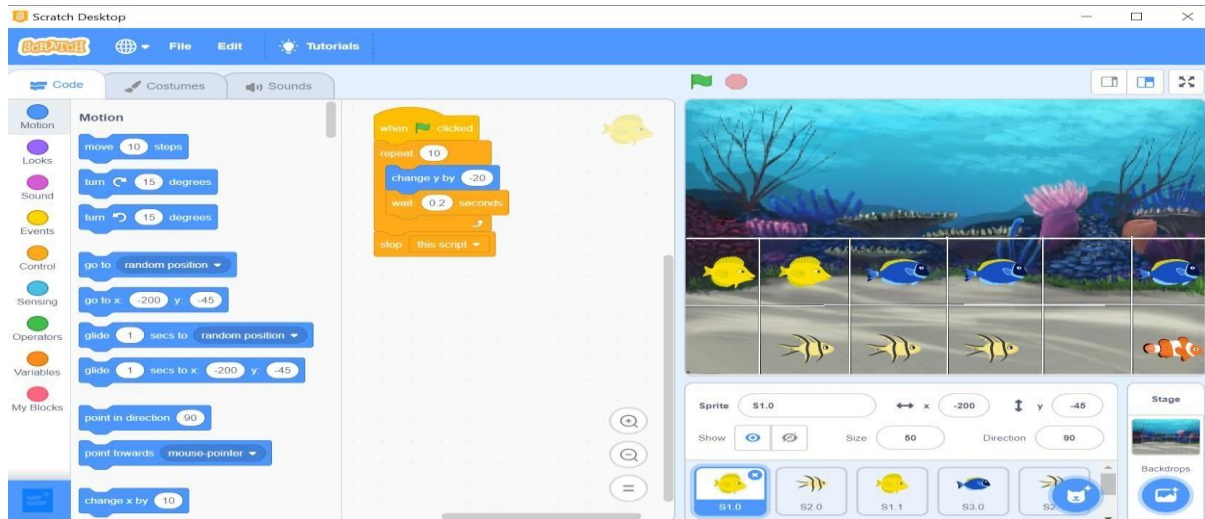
Scratch Desktop

SCRATCH File Edit Tutorials

Code Costumes Sounds

Motion
Looks
Sound
Events
Control
Sensing
Operators
Variables
My Blocks

Motion

move 10 steps
turn 15 degrees
turn 15 degrees
go to random position
go to x: -200 y: -45
glide 1 secs to random position
glide 1 secs to x: -200 y: -45
point in direction 90
point towards mouse-pointer
change x by 10

when clicked
repeat 10
change y by -20
wait 0.2 seconds
stop this script

Sprite S1.0 x -200 y -45
Show Size 50 Direction 90

Stage
Backdrops

S1.0 S2.0 S1.1 S3.0 S2